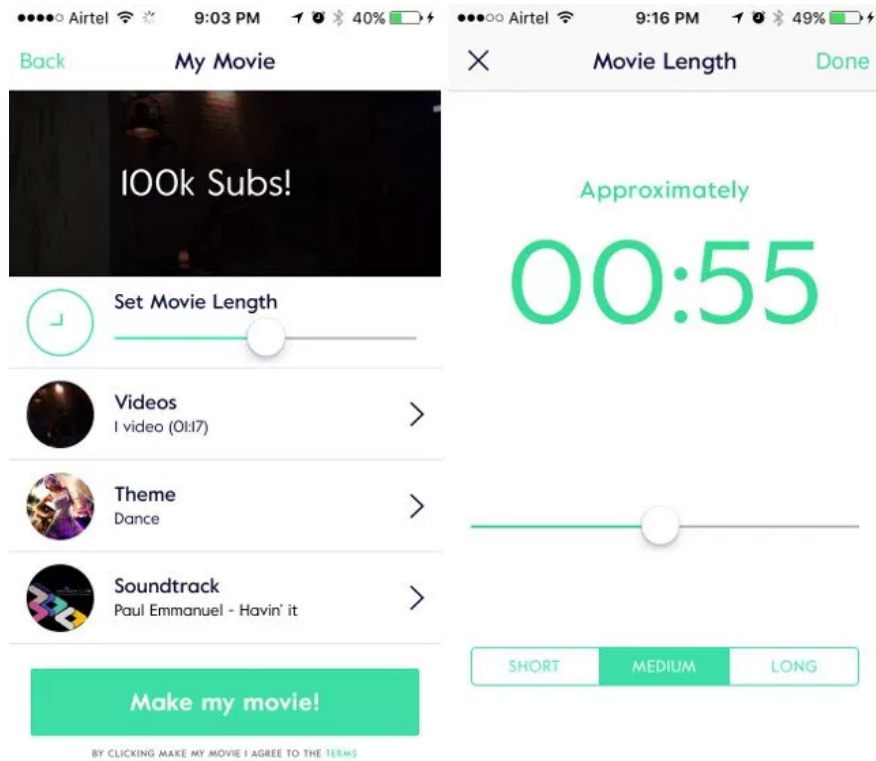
●●●●○ Airtel 9:03 PM 40%

Back My Movie

100k Subs!

Set Movie Length

Videos
1 video (01:17)

Theme
Dance

Soundtrack
Paul Emmanuel - Havin' it

Make my movie!

BY CLICKING MAKE MY MOVIE I AGREE TO THE TERMS

●●●○○ Airtel 9:16 PM 49%

Movie Length Done

Approximately

00:55

SHORT MEDIUM LONG